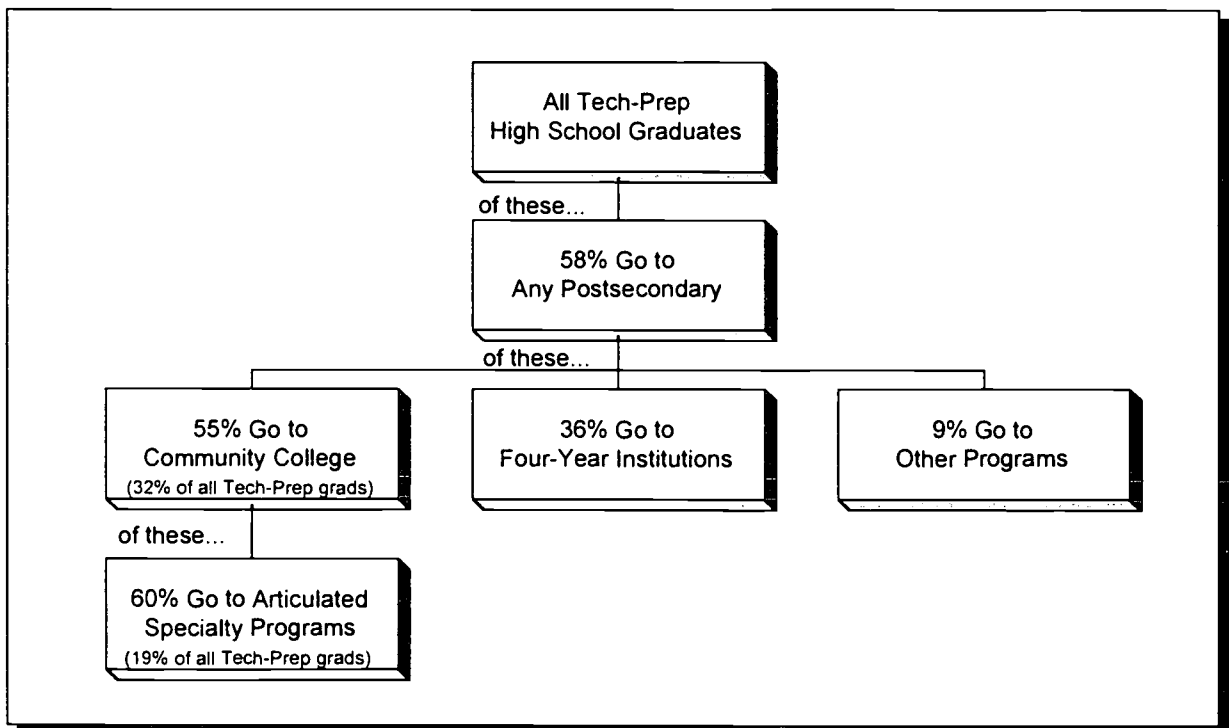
All Tech-Prep High School Graduates

of these...

58% Go to Any Postsecondary

of these...

55% Go to Community College
(32% of all Tech-Prep grads)

36% Go to Four-Year Institutions

9% Go to Other Programs

of these...

60% Go to Articulated Specialty Programs
(19% of all Tech-Prep grads)